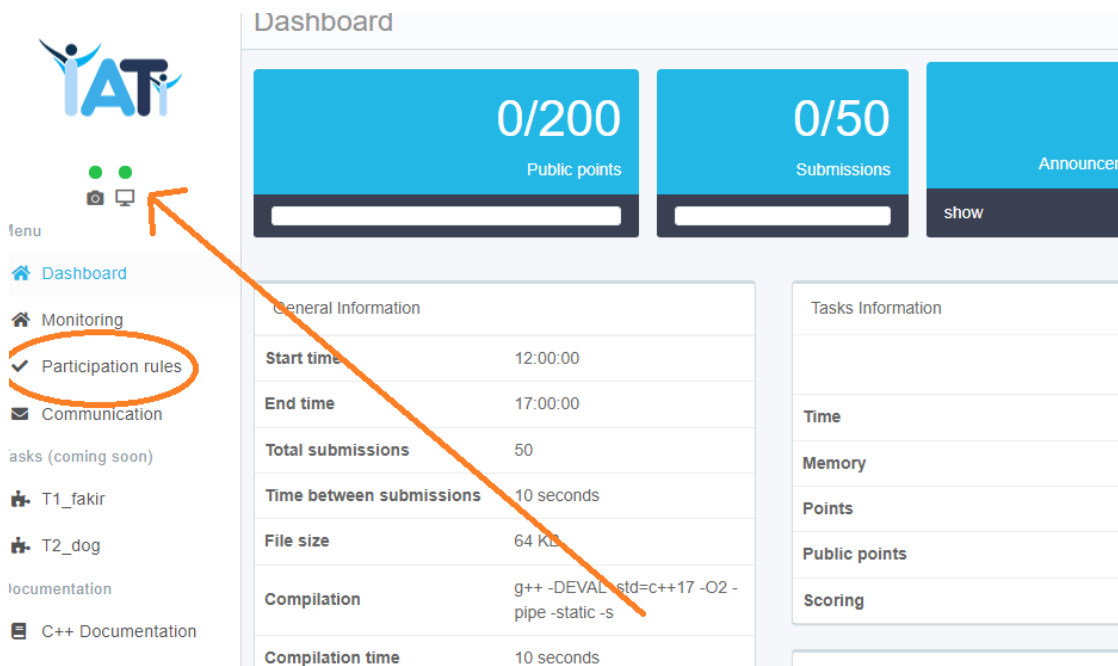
IATi

Menu

Dashboard

Monitoring

Participation rules

Communication

Tasks (coming soon)

T1_fakir

T2_dog

Documentation

C++ Documentation

Dashboard

0/200
Public points

0/50
Submissions

Announcem
show

General Information

| | |
|---|---|
| Start time | 12:00:00 |
| End time | 17:00:00 |
| Total submissions | 50 |
| Time between submissions | 10 seconds |
| File size | 64 KB |
| Compilation | g++ -DEVAL -std=c++17 -O2 -pipe -static -s |
| Compilation time | 10 seconds |

Tasks Information

| |
|---|
| Time |
| Memory |
| Points |
| Public points |
| Scoring |